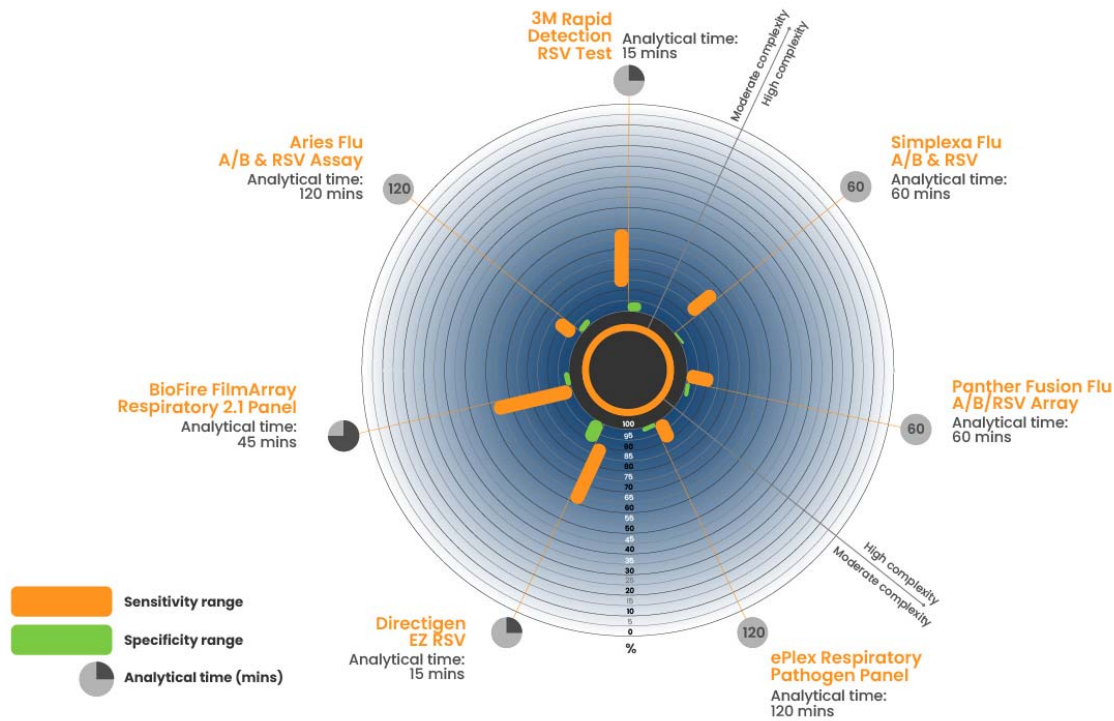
3M Rapid Detection RSV Test
Analytical time: 15 mins

Moderate complexity
High complexity

Simplexa Flu A/B & RSV
60
Analytical time: 60 mins

Aries Flu A/B & RSV Assay
120
Analytical time: 120 mins

BioFire FilmArray Respiratory 2.1 Panel
Analytical time: 45 mins

Panther Fusion Flu A/B/RSV Array
60
Analytical time: 60 mins

100
95
90
85
80
75
70
65
60
55
50
45
40
35
30
25
20
15
10
5
0
%

High complexity
Moderate complexity

Directigen EZ RSV
Analytical time: 15 mins

ePlex Respiratory Pathogen Panel
120
Analytical time: 120 mins

Sensitivity range
Specificity range
Analytical time (mins)